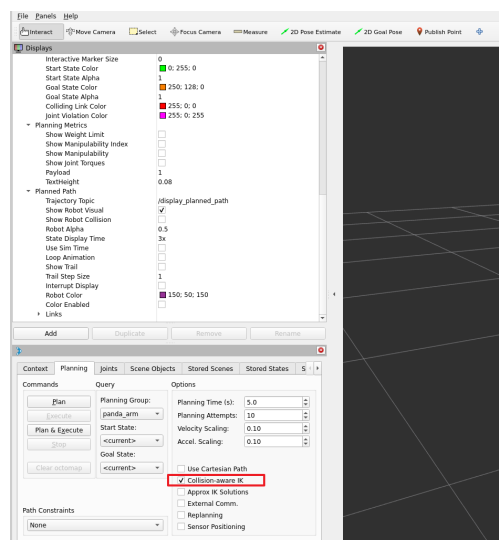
File Panels Help

Interact Move Camera Select Focus Camera Measure 2D Pose Estimate 2D Goal Pose Publish Point

Displays

| | |
|---|---|
| Interactive Marker Size | 0 |
| Start State Color | 0; 255; 0 |
| Start State Alpha | 1 |
| Goal State Color | 250; 128; 0 |
| Goal State Alpha | 1 |
| Colliding Link Color | 255; 0; 0 |
| Joint Violation Color | 255; 0; 255 |
| Planning Metrics | |
| Show Weight Limit | |
| Show Manipulability Index | |
| Show Manipulability | |
| Show Joint Torques | |
| Payload | 1 |
| TextHeight | 0.08 |
| Planned Path | |
| Trajectory Topic | /display_planned_path |
| Show Robot Visual | ✓ |
| Show Robot Collision | |
| Robot Alpha | 0.5 |
| State Display Time | 3x |
| Use Sim Time | |
| Loop Animation | |
| Show Trail | |
| Trail Step Size | 1 |
| Interrupt Display | |
| Robot Color | 150; 50; 150 |
| Color Enabled | |
| Links | |

Add Duplicate Remove Rename

Context Planning Joints Scene Objects Stored Scenes Stored States S

Commands
Plan
Execute
Plan & Execute
Stop
Clear octomap

Query
Planning Group:
panda_arm
Start State:
<current>
Goal State:
<current>

Options
Planning Time (s): 5.0
Planning Attempts: 10
Velocity Scaling: 0.10
Accel. Scaling: 0.10

Use Cartesian Path
✓ Collision-aware IK
Approx IK Solutions
External Comm.
Replanning
Sensor Positioning

Path Constraints
None